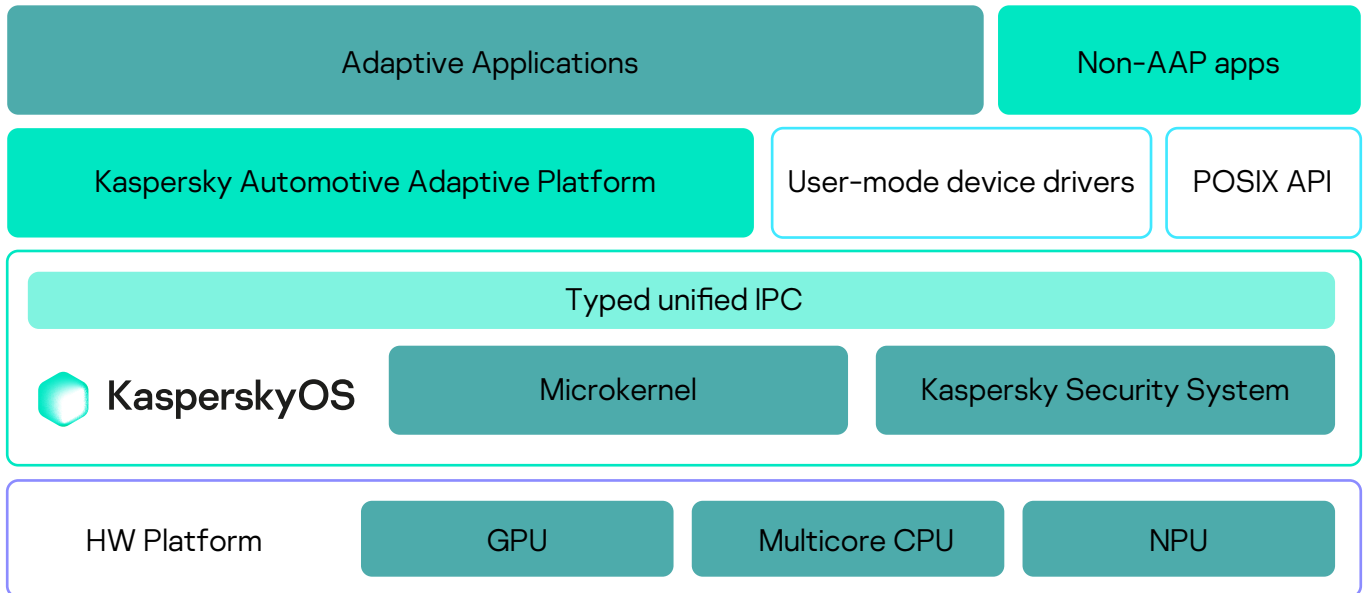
Adaptive Applications

Non-AAP apps

Kaspersky Automotive Adaptive Platform

User-mode device drivers

POSIX API

Typed unified IPC

KasperskyOS

Microkernel

Kaspersky Security System

HW Platform

GPU

Multicore CPU

NPU